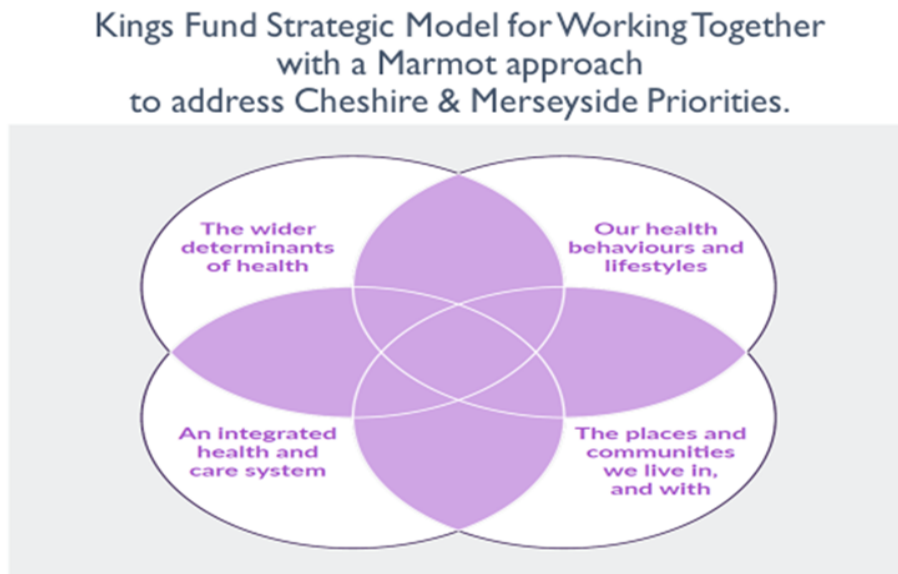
Kings Fund Strategic Model for Working Together with a Marmot approach to address Cheshire & Merseyside Priorities.

The wider determinants of health

Our health behaviours and lifestyles

An integrated health and care system

The places and communities we live in, and with